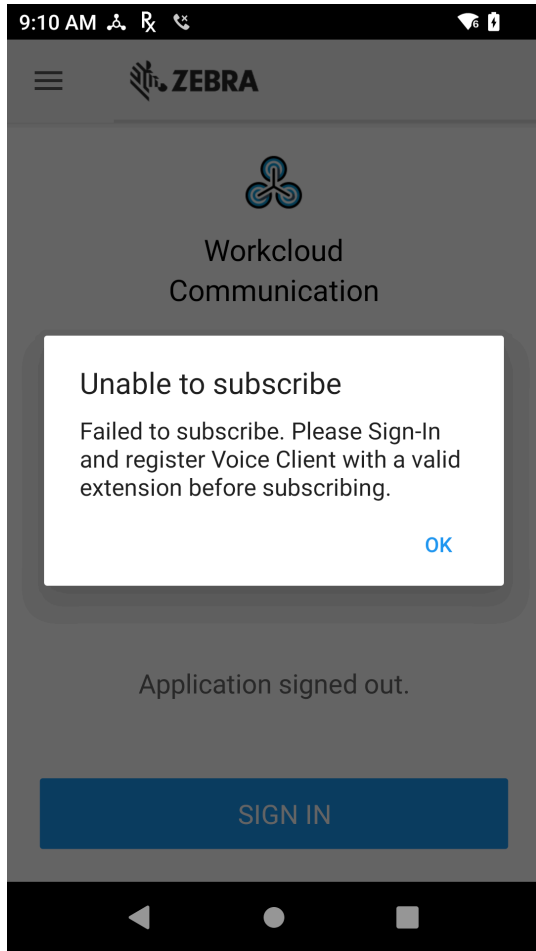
9:10 AM

ZEBRA

Workcloud Communication

Unable to subscribe

Failed to subscribe. Please Sign-In and register Voice Client with a valid extension before subscribing.

OK

Application signed out.

SIGN IN